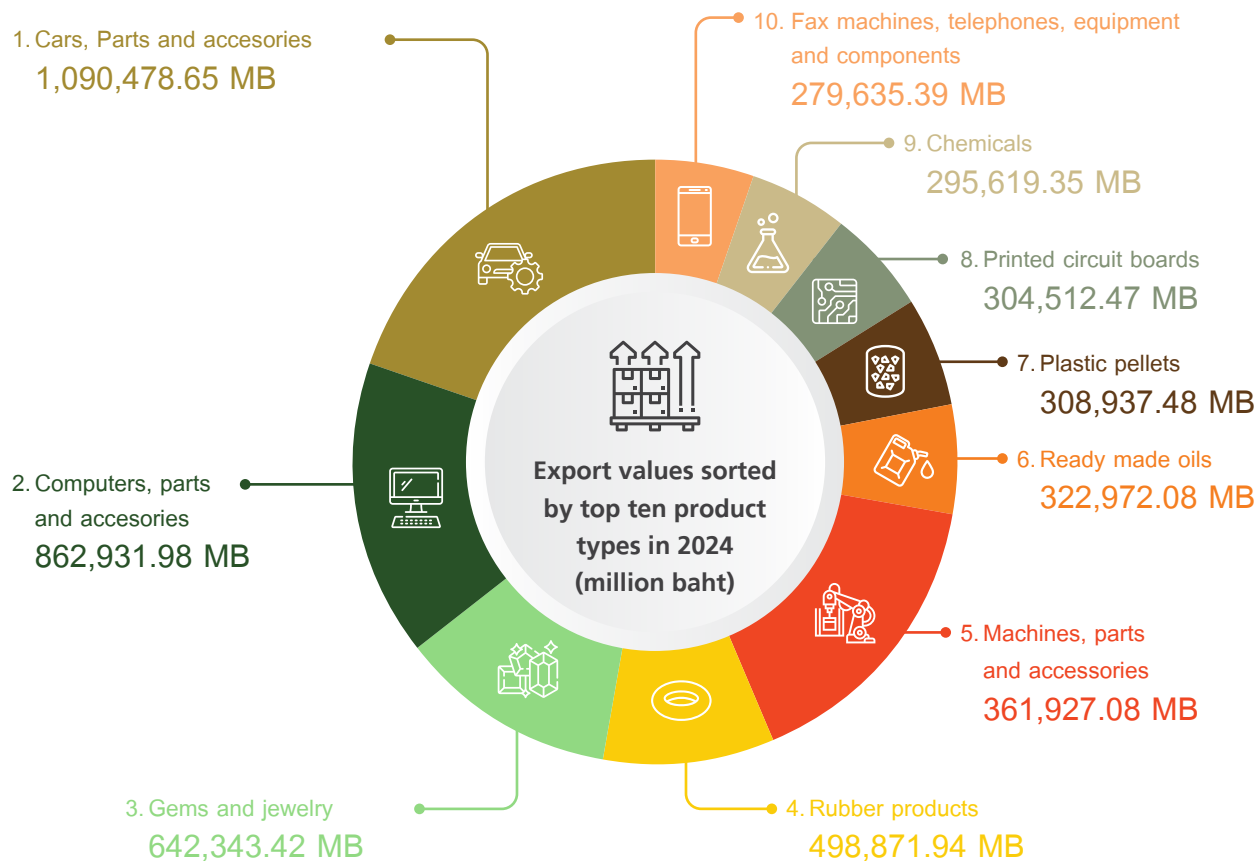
1. Cars, Parts and accesories
1,090,478.65 MB

10. Fax machines, telephones, equipment and components
279,635.39 MB

9. Chemicals
295,619.35 MB

8. Printed circuit boards
304,512.47 MB

7. Plastic pellets
308,937.48 MB

6. Ready made oils
322,972.08 MB

Export values sorted by top ten product types in 2024 (million baht)

2. Computers, parts and accesories
862,931.98 MB

5. Machines, parts and accessories
361,927.08 MB

3. Gems and jewelry
642,343.42 MB

4. Rubber products
498,871.94 MB